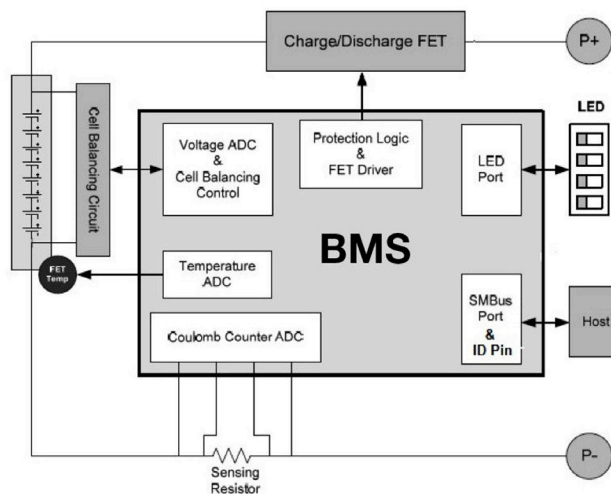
Charge/Discharge FET

P+

Cell Balancing Circuit

Voltage ADC
&
Cell Balancing
Control

Protection Logic
&
FET Driver

LED
Port

LED

BMS

FET
Temp

Temperature
ADC

SMBus
Port
&
ID Pin

Host

Coulomb Counter ADC

P-

Sensing
Resistor